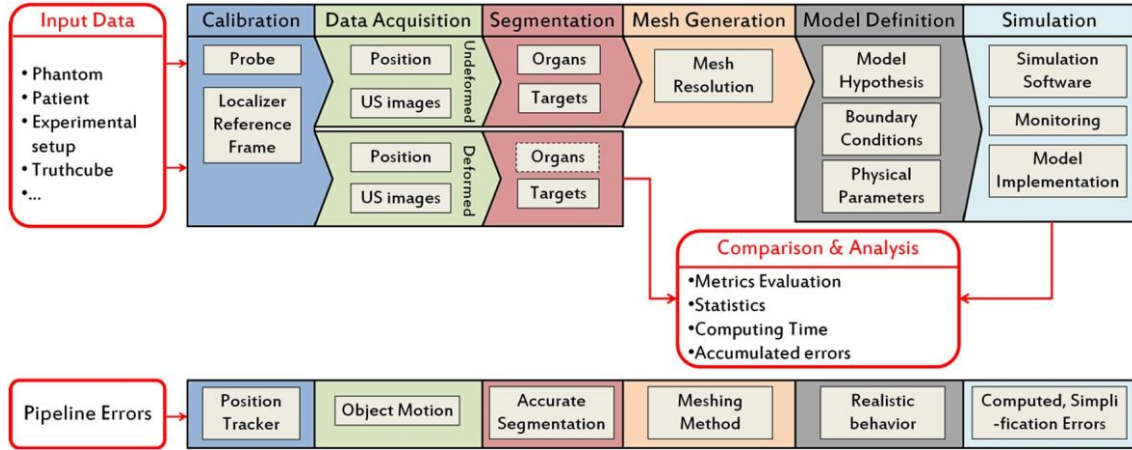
Input Data

• Phantom
• Patient
• Experimental setup
• Truthcube
•...

Calibration

Probe

Localizer Reference Frame

Data Acquisition

Position

US images

Underformed

Position

US images

Deformed

Segmentation

Organs

Targets

Organs

Targets

Mesh Generation

Mesh Resolution

Model Definition

Model Hypothesis

Boundary Conditions

Physical Parameters

Simulation

Simulation Software

Monitoring

Model Implementation

Comparison & Analysis

•Metrics Evaluation
•Statistics
•Computing Time
•Accumulated errors

Pipeline Errors

Position Tracker

Object Motion

Accurate Segmentation

Meshing Method

Realistic behavior

Computed, Simpli -fication Errors